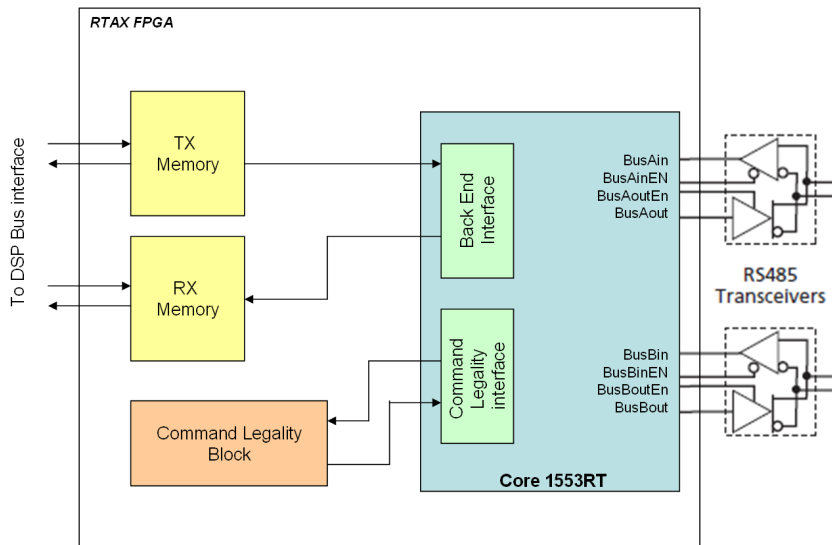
RTAX FPGA

To DSP Bus interface

TX Memory

RX Memory

Command Legality Block

Back End Interface

Command Legality interface

Core 1553RT

BusAin
BusAinEN
BusAoutEn
BusAout

BusBin
BusBinEN
BusBoutEn
BusBout

RS485 Transceivers